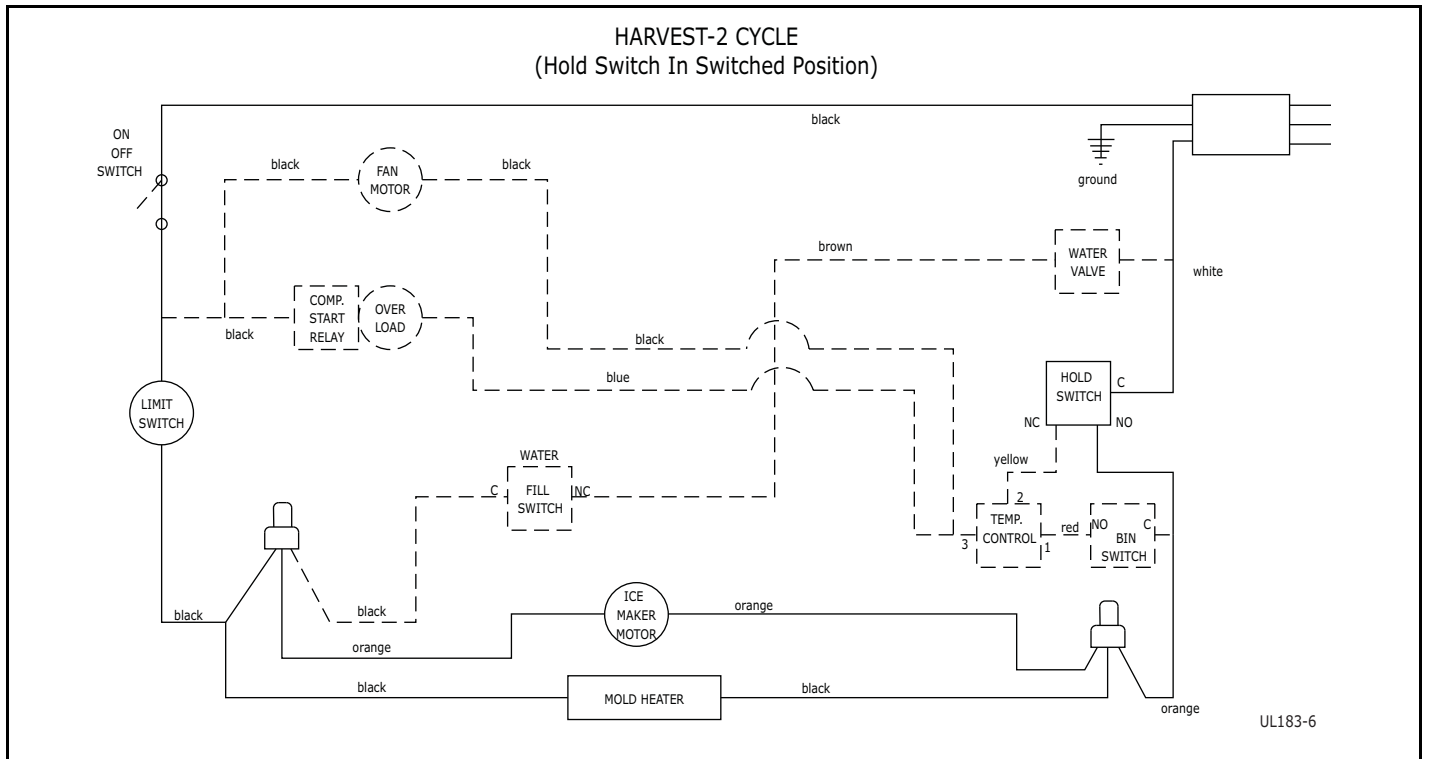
HARVEST-2 CYCLE
(Hold Switch In Switched Position)

black

ON
OFF
SWITCH

black

FAN
MOTOR

black

ground

brown

WATER
VALVE

white

COMP.
START
RELAY

OVER
LOAD

black

black

HOLD
SWITCH

C

blue

LIMIT
SWITCH

NC

NO

yellow

WATER

C

FILL
SWITCH

NC

2

3

TEMP.
CONTROL

1

red

NO

C

BIN
SWITCH

black

black

ICE
MAKER
MOTOR

orange

orange

black

MOLD HEATER

black

orange

UL183-6